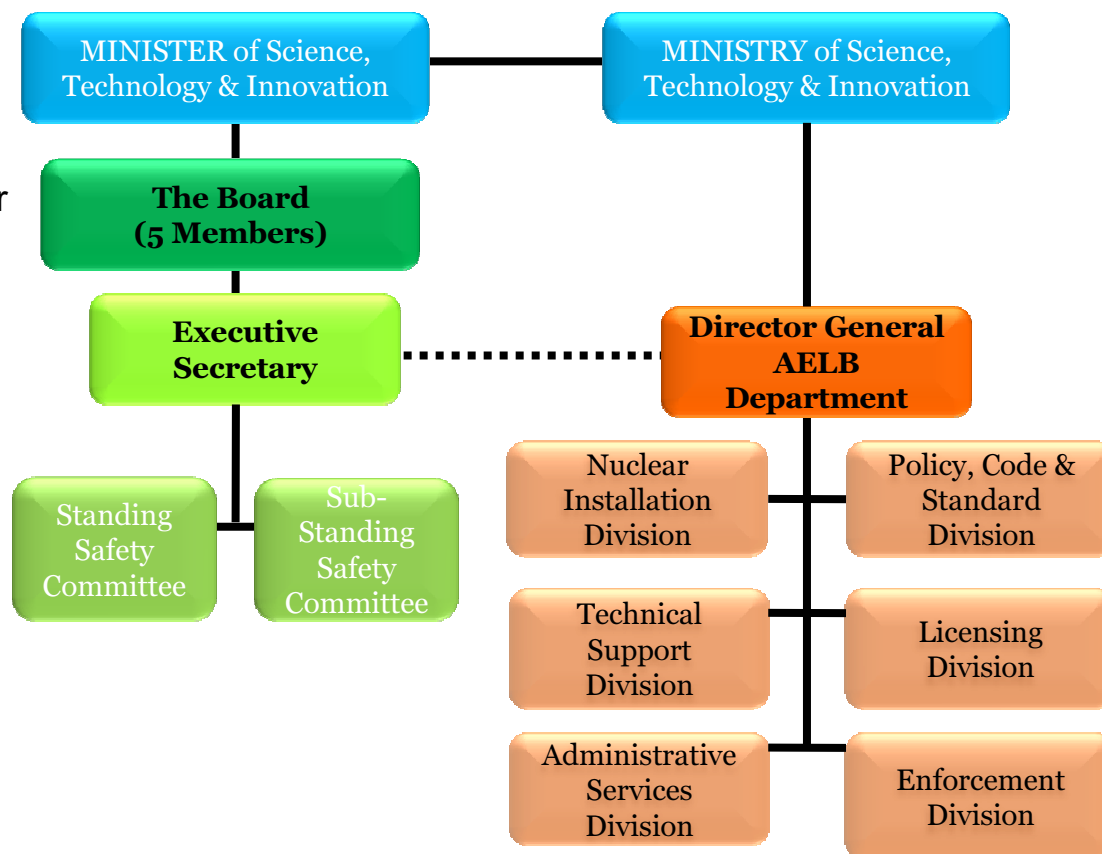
MINISTER of Science, Technology & Innovation

MINISTRY of Science, Technology & Innovation

r

The Board (5 Members)

Executive Secretary

Director General AELB Department

Nuclear Installation Division

Policy, Code & Standard Division

Standing Safety Committee

Sub-Standing Safety Committee

Technical Support Division

Licensing Division

Administrative Services Division

Enforcement Division